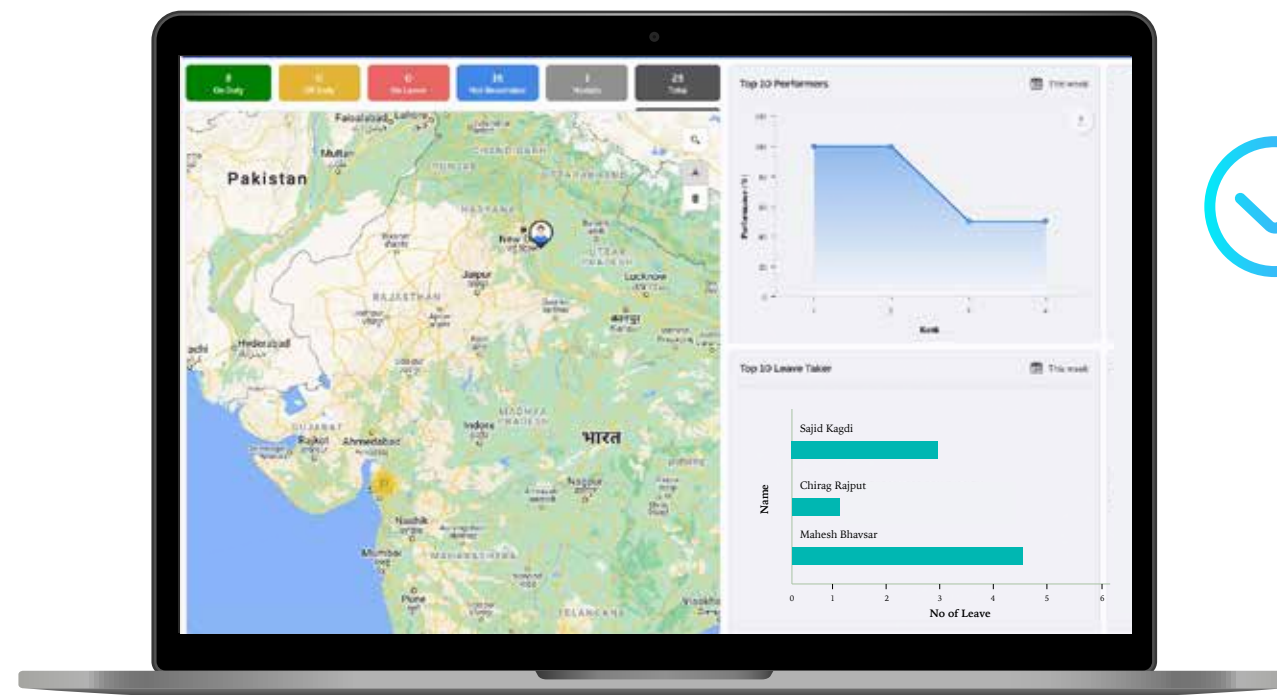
8
On Duty

0
Off Duty

0
On Leave

16
Not Recorded

1
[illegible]

25
Total

Faisalabad
Lahore
Multan
Pakistan
Hyderabad
RAJASTHAN
Jaipur
New Delhi
Lucknow
Kanpur
GUJARAT
Rajkot
Ahmedabad
Indore
MADHYA PRADESH
भारत
Nashik
Mumbai
MAHARASHTRA
Pune
TELANGANA

Top 10 Performers
This week
Performance (%)
Rank
100
80
60
40
20
0
1
2
3
4

Top 10 Leave Taker
This week
Name
Sajid Kagdi
Chirag Rajput
Mahesh Bhavsar
0
1
2
3
4
5
6
No of Leave